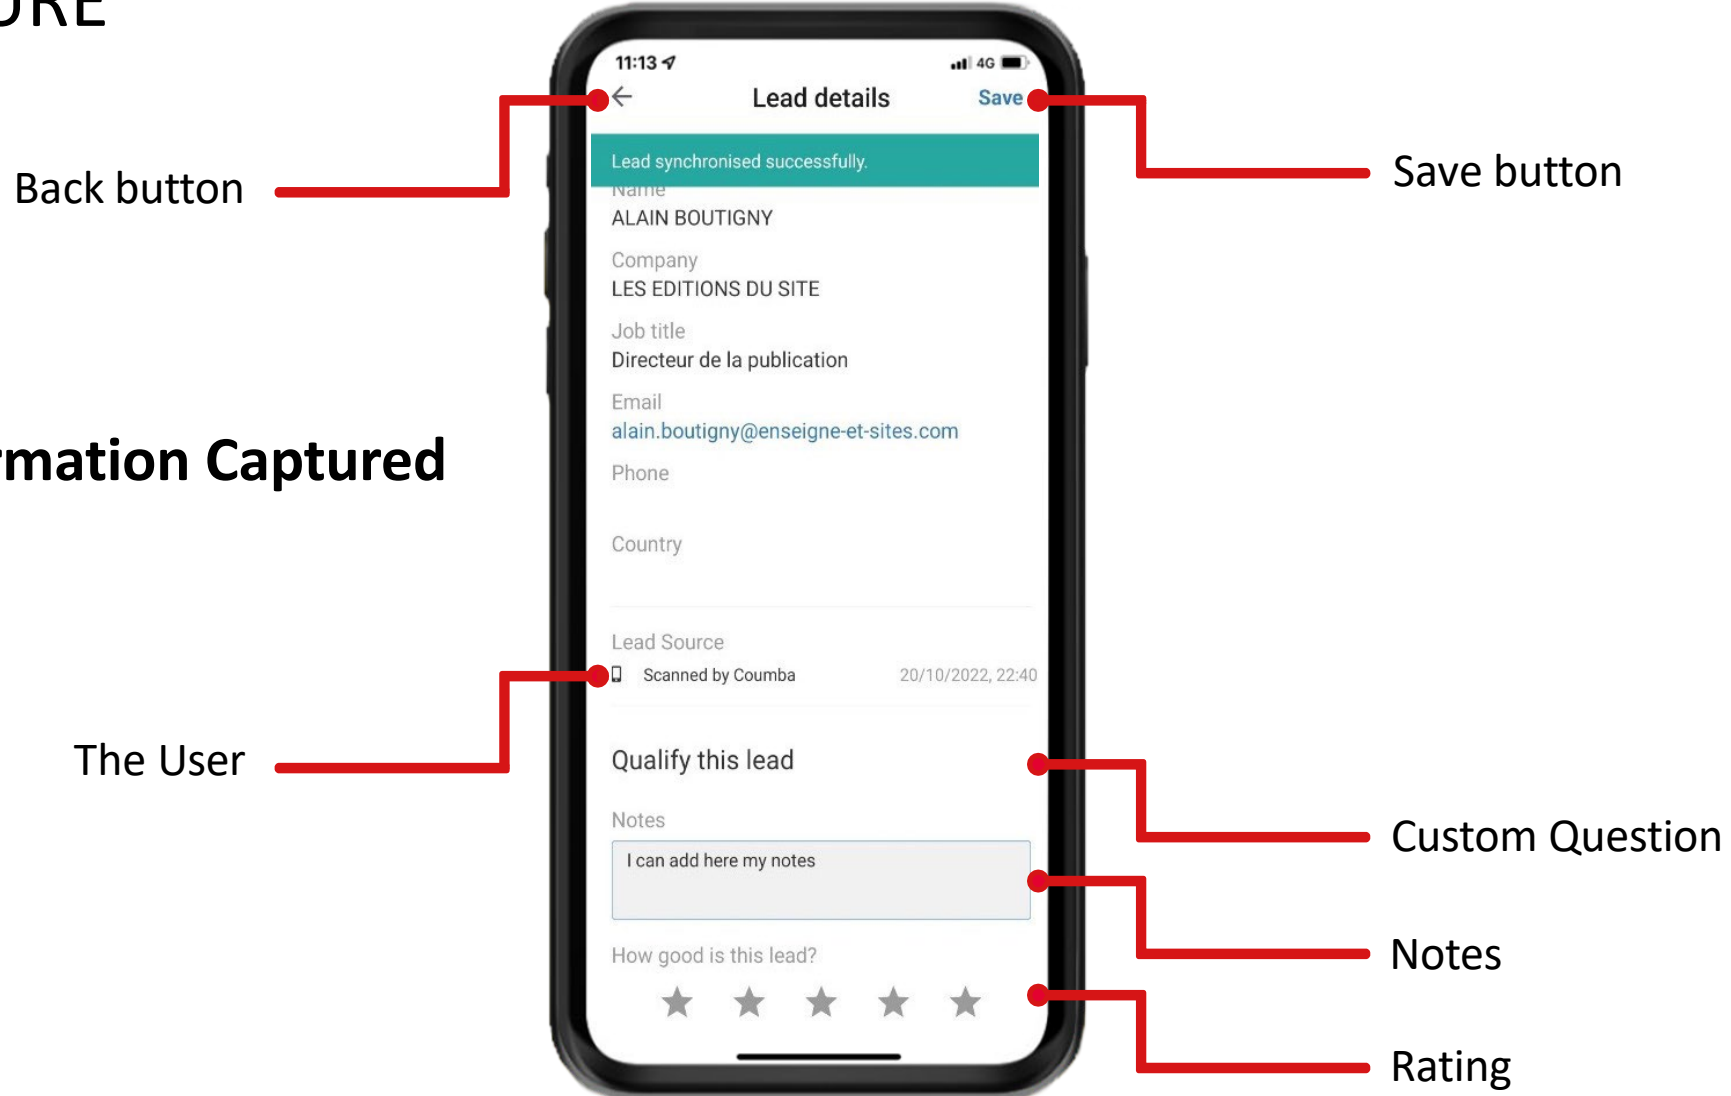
URE

rmation Captured

Back button

11:13

4G

Lead details

Save

Save button

Lead synchronised successfully.

Name

ALAIN BOUTIGNY

Company

LES EDITIONS DU SITE

Job title

Directeur de la publication

Email

alain.boutigny@enseigne-et-sites.com

Phone

Country

Lead Source

Scanned by Coumba

20/10/2022, 22:40

The User

Qualify this lead

Custom Question

Notes

I can add here my notes

Notes

How good is this lead?

Rating